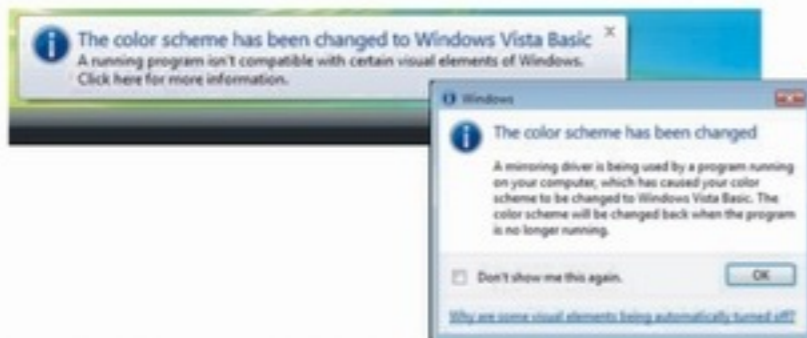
The color scheme has been changed to Windows Vista Basic
A running program isn't compatible with certain visual elements of Windows. Click here for more information.

Windows

The color scheme has been changed

A mirroring driver is being used by a program running on your computer, which has caused your color scheme to be changed to Windows Vista Basic. The color scheme will be changed back when the program is no longer running.

Don't show me this again.

OK

Why are some visual elements being automatically turned off?